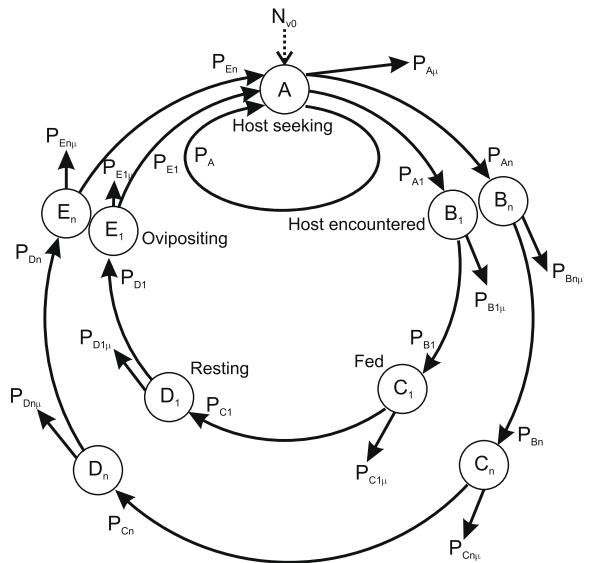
$N_{v0}$

$P_{En}$

A

$P_{A\mu}$

Host seeking

$P_{En\mu}$

$P_{E1\mu}$

$P_{E1}$

$P_A$

$P_{A1}$

$P_{An}$

$E_n$

$E_1$

Ovipositing

Host encountered

$B_1$

$B_n$

$P_{Bn\mu}$

$P_{Dn}$

$P_{D1}$

$P_{B1\mu}$

$P_{D1\mu}$

Resting

$P_{B1}$

Fed

$D_1$

$P_{C1}$

$C_1$

$P_{Dn\mu}$

$P_{Bn}$

$P_{C1\mu}$

$D_n$

$C_n$

$P_{Cn}$

$P_{Cn\mu}$